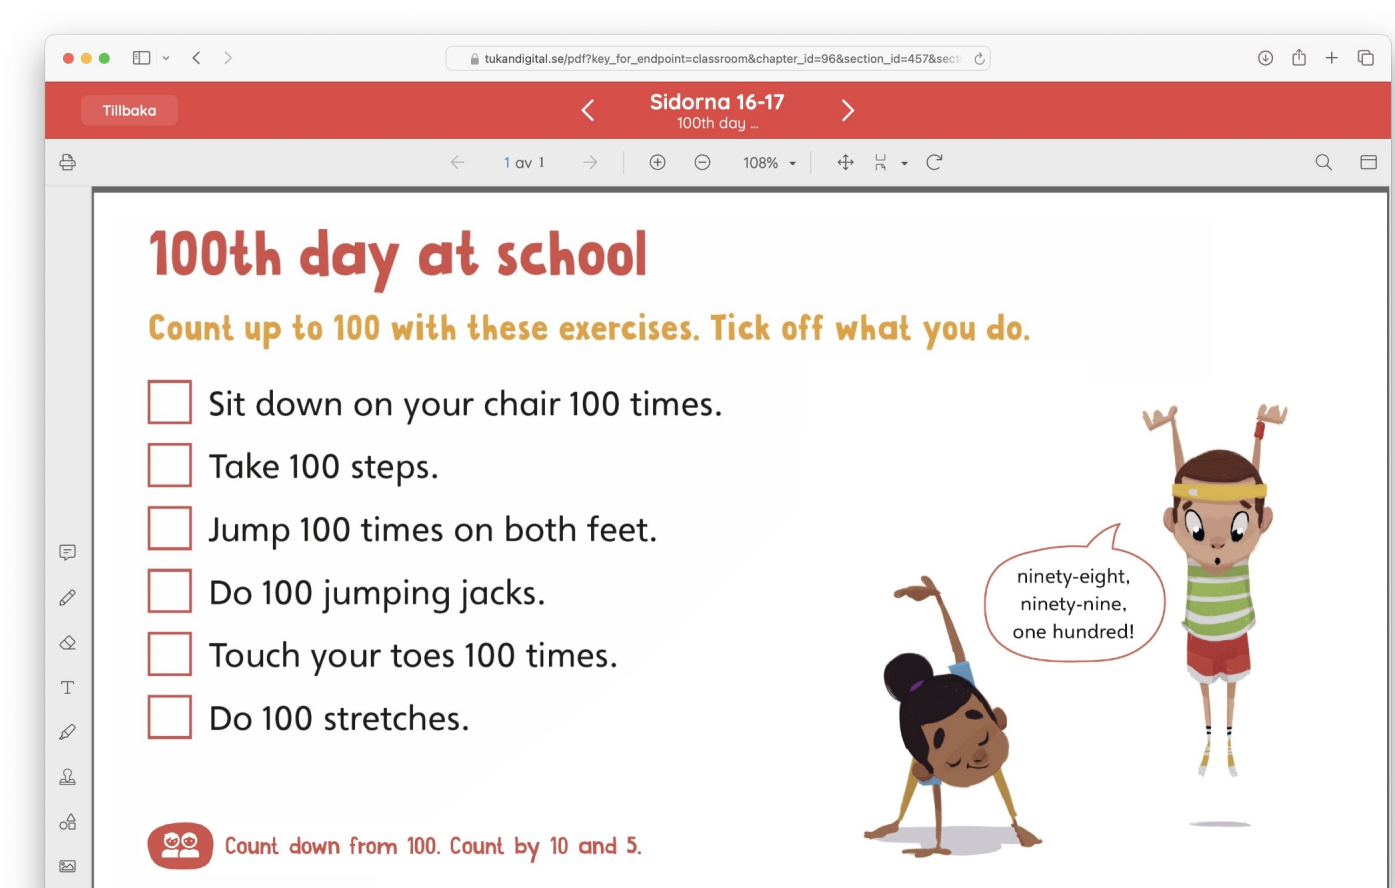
tukandigital.se/pdf?key_for_endpoint=classroom&chapter_id=96&section_id=457&sect

Tillbaka

Sidorna 16-17
100th day ...

1 av 1

108%

100th day at school

Count up to 100 with these exercises. Tick off what you do.

Sit down on your chair 100 times.

Take 100 steps.

Jump 100 times on both feet.

Do 100 jumping jacks.

Touch your toes 100 times.

Do 100 stretches.

ninety-eight, ninety-nine, one hundred!

Count down from 100. Count by 10 and 5.